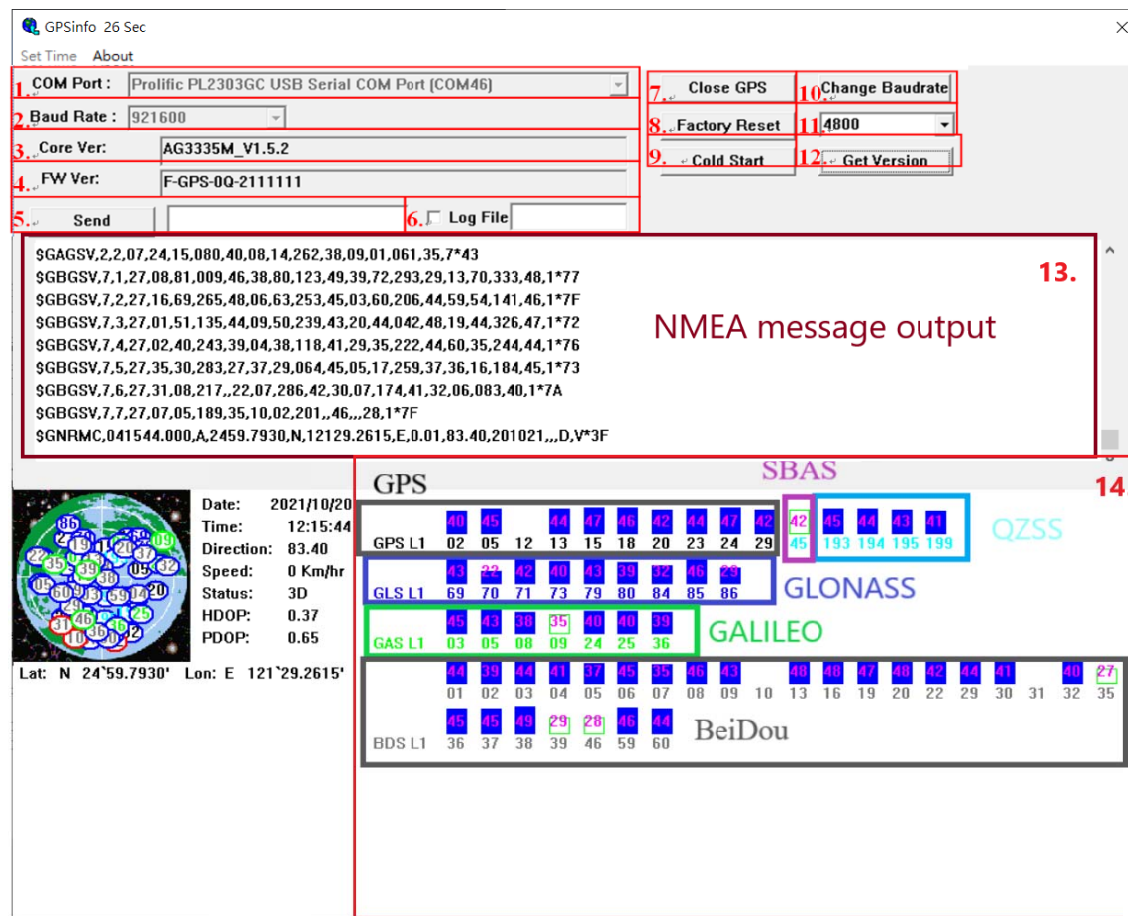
GPSinfo 26 Sec

Set Time About

1. COM Port : Prolific PL2303GC USB Serial COM Port (COM46)
2. Baud Rate : 921600
3. Core Ver: AG3335M_V1.5.2
4. FW Ver: F-GPS-0Q-2111111
5. Send
6. Log File

7. Close GPS
8. Factory Reset
9. Cold Start
10. Change Baudrate
11. 4800
12. Get Version

$GAGSV,2,2,07,24,15,080,40,08,14,262,38,09,01,061,35,7*43
$GBGSV,7,1,27,08,81,009,46,38,80,123,49,39,72,293,29,13,70,333,48,1*77
$GBGSV,7,2,27,16,69,265,48,06,63,253,45,03,60,206,44,59,54,141,46,1*7F
$GBGSV,7,3,27,01,51,135,44,09,50,239,43,20,44,042,48,19,44,326,47,1*72
$GBGSV,7,4,27,02,40,243,39,04,38,118,41,29,35,222,44,60,35,244,44,1*76
$GBGSV,7,5,27,35,30,283,27,37,29,064,45,05,17,259,37,36,16,184,45,1*73
$GBGSV,7,6,27,31,08,217,,22,07,286,42,30,07,174,41,32,06,083,40,1*7A
$GBGSV,7,7,27,07,05,189,35,10,02,201,,46,,,28,1*7F
$GNRMC,041544.000,A,2459.7930,N,12129.2615,E,0.01,83.40,201021,,,D,V*3F

13.
NMEA message output

Date: 2021/10/20
Time: 12:15:44
Direction: 83.40
Speed: 0 Km/hr
Status: 3D
HDOP: 0.37
PDOP: 0.65

Lat: N 24`59.7930' Lon: E 121`29.2615'

14.
GPS
SBAS
GPS L1 40 02 45 05 12 44 13 47 15 46 18 42 20 44 23 47 24 42 29 42 45 45 193 44 194 43 195 41 199
QZSS
GLS L1 43 69 22 70 42 71 40 73 43 79 39 80 32 84 46 85 29 86
GLONASS
GAS L1 45 03 43 05 38 08 35 09 40 24 40 25 39 36
GALILEO
44 01 39 02 44 03 41 04 37 05 45 06 46 07 43 08 09 10 48 13 48 16 47 19 48 20 42 22 44 29 41 30 31 40 32 27 35
BDS L1 45 36 45 37 49 38 29 39 28 46 46 59 44 60
BeiDou